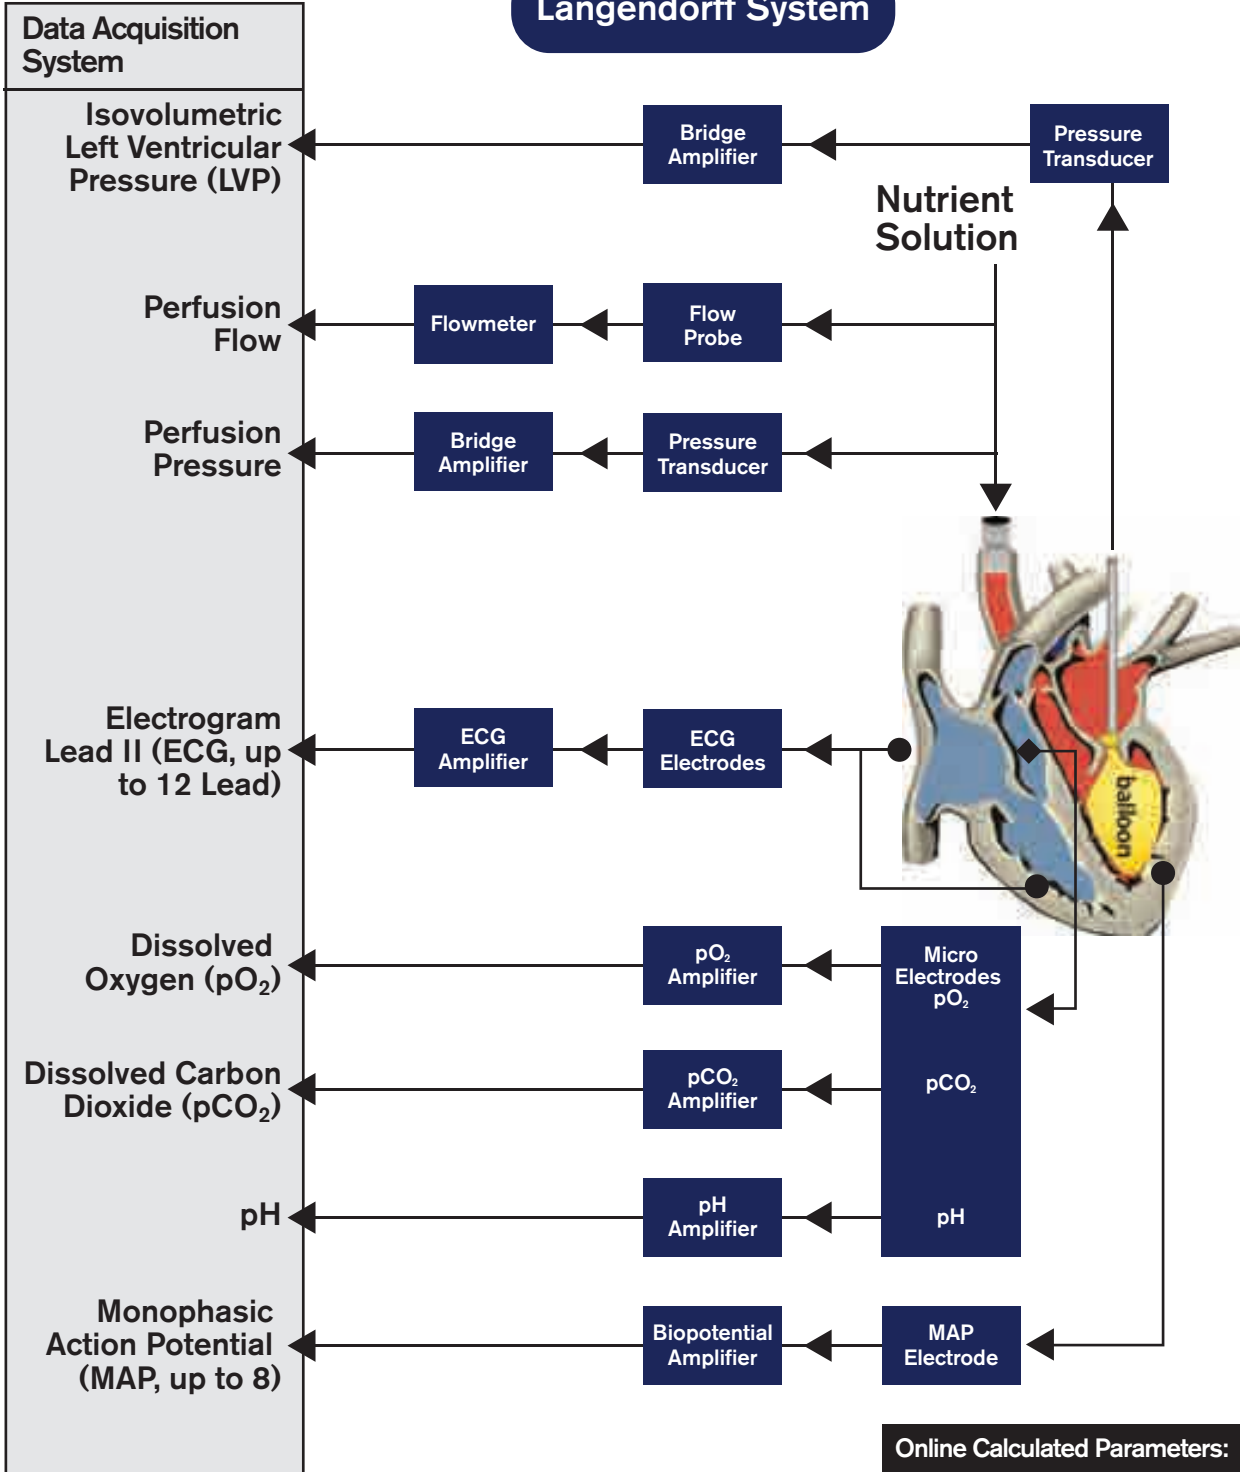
Data Acquisition System

Langendorff System

Isovolumetric Left Ventricular Pressure (LVP)

Bridge Amplifier

Pressure Transducer

Nutrient Solution

Perfusion Flow

Flowmeter

Flow Probe

Perfusion Pressure

Bridge Amplifier

Pressure Transducer

balloon

Electrogram Lead II (ECG, up to 12 Lead)

ECG Amplifier

ECG Electrodes

Dissolved Oxygen ($pO_2$)

$pO_2$ Amplifier

Micro Electrodes $pO_2$

Dissolved Carbon Dioxide ($pCO_2$)

$pCO_2$ Amplifier

$pCO_2$

pH

pH Amplifier

pH

Monophasic Action Potential (MAP, up to 8)

Biopotential Amplifier

MAP Electrode

Online Calculated Parameters: